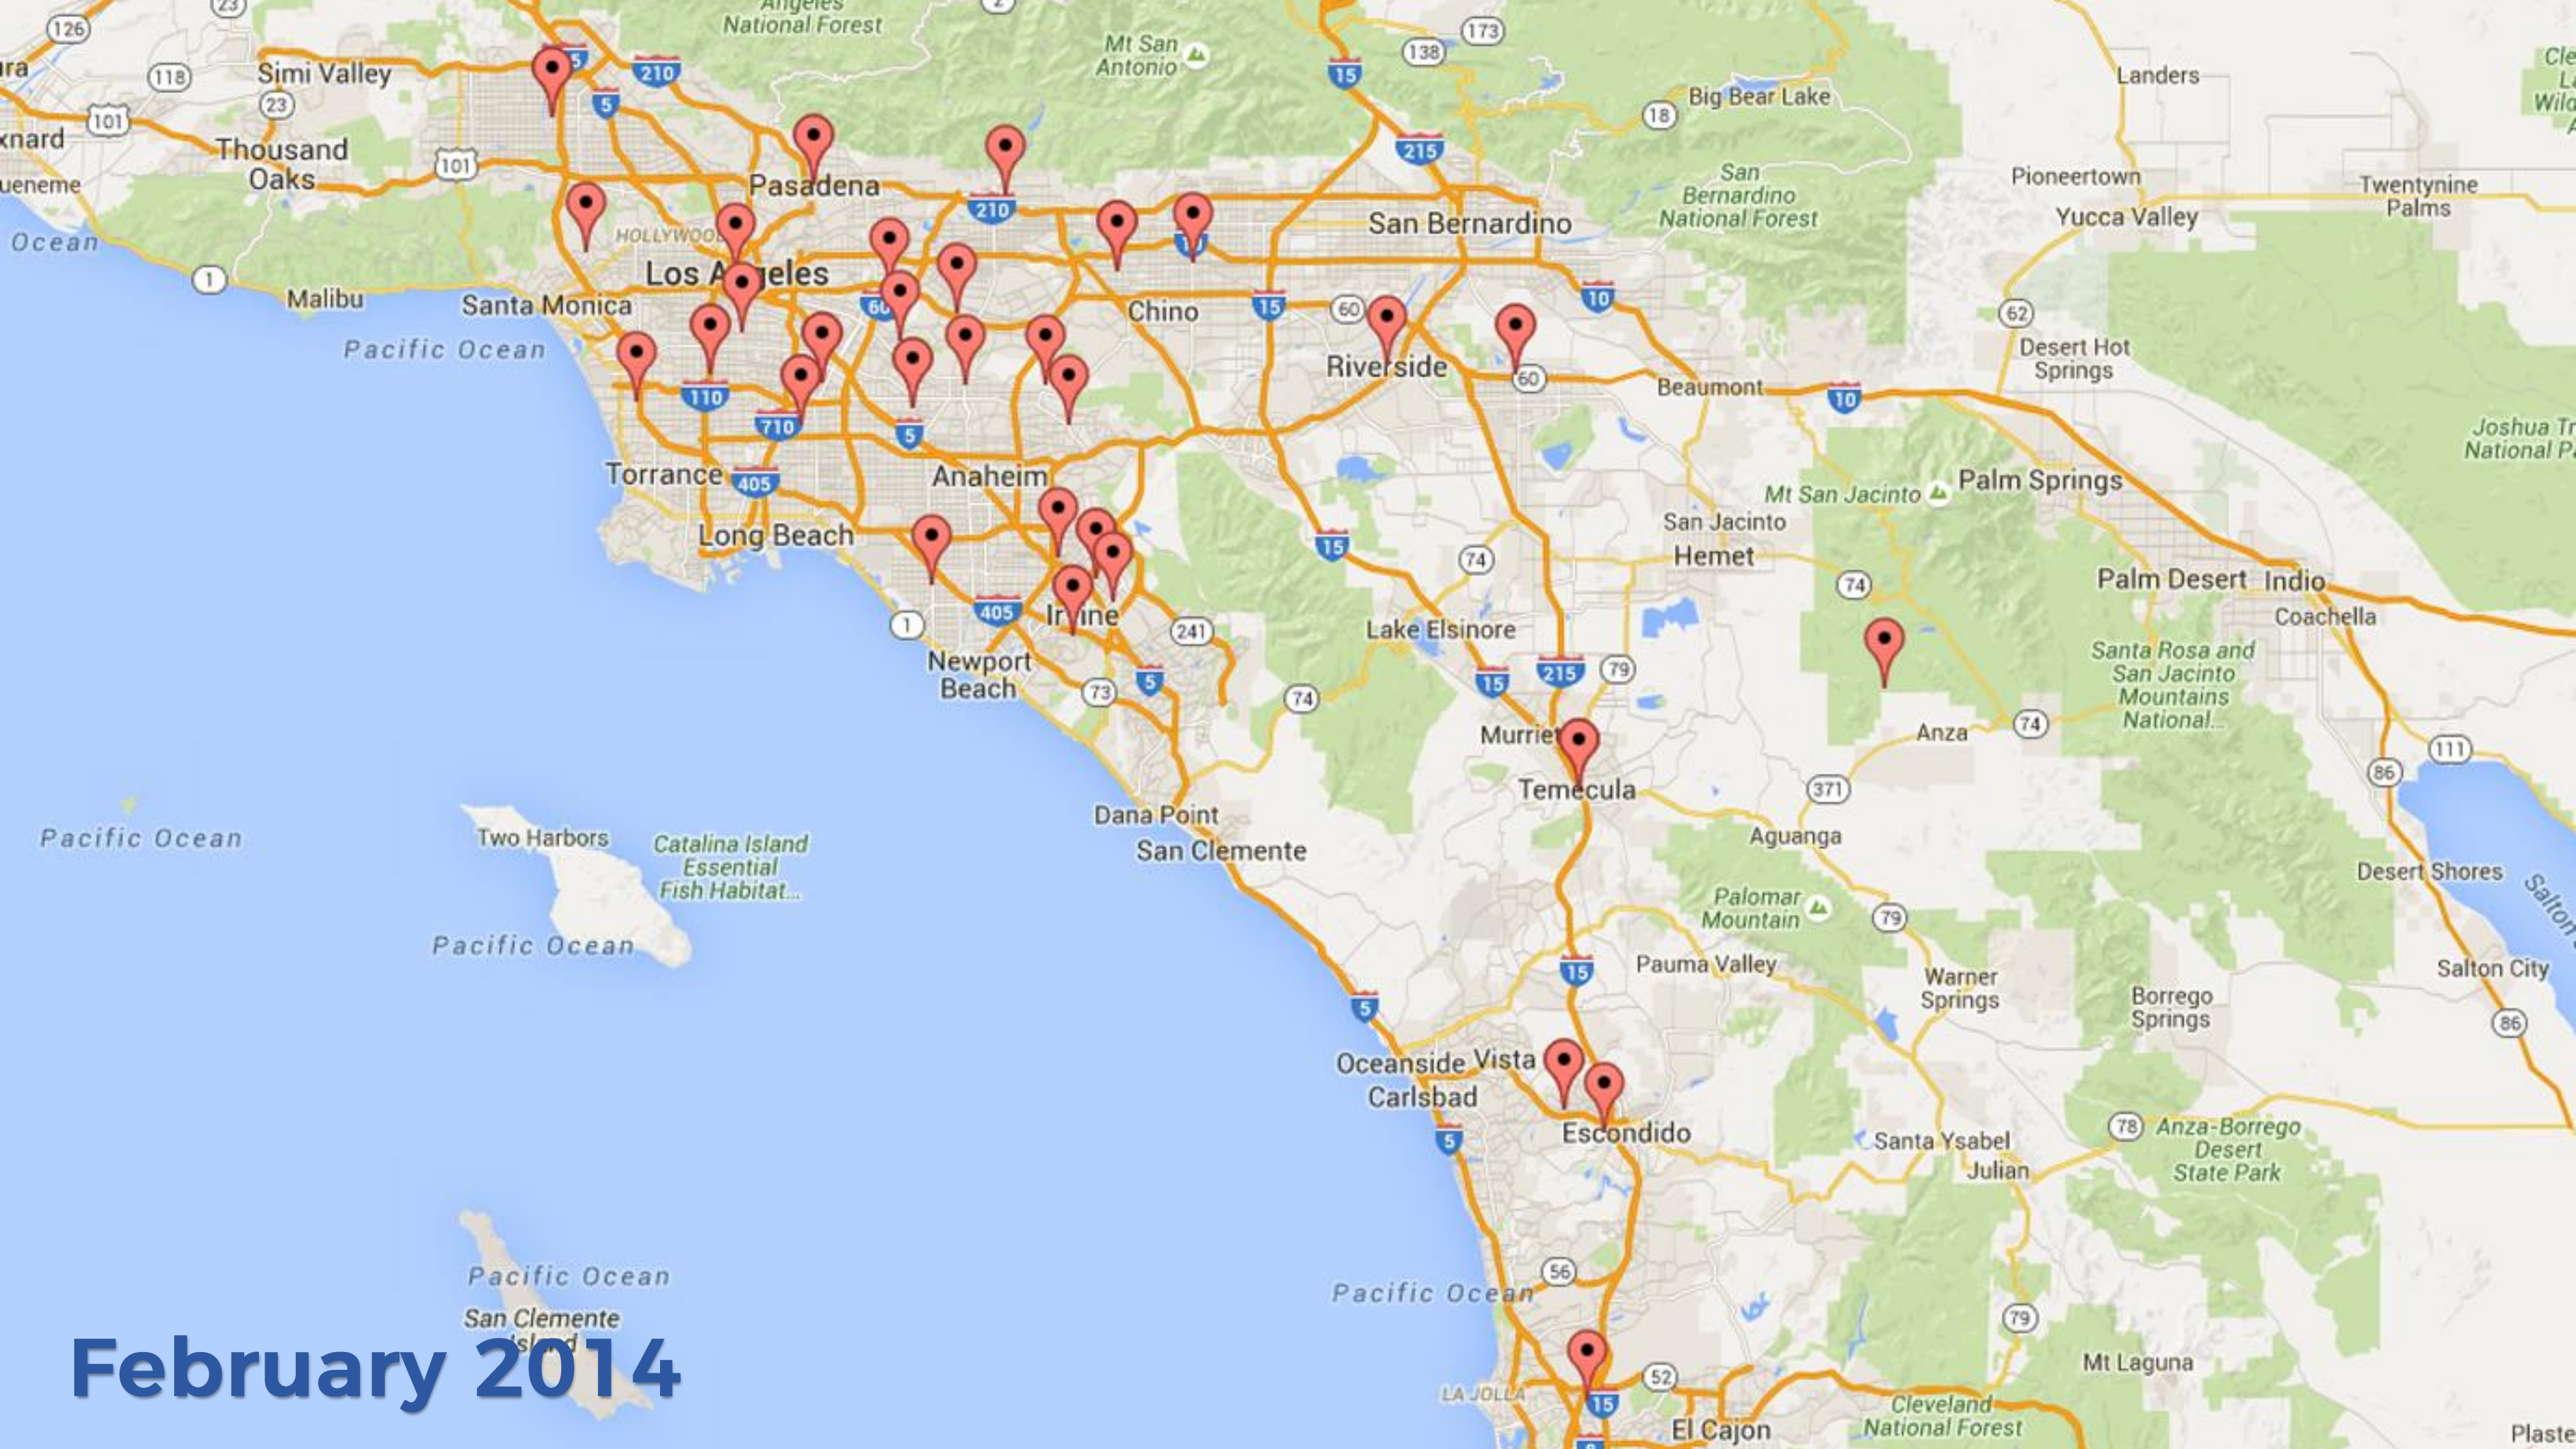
Angeles National Forest
Mt San Antonio
Simi Valley
Thousand Oaks
Oxnard
Hueneme
Ocean
Pasadena
Landers
Big Bear Lake
Pioneertown
Twentynine Palms
Yucca Valley
San Bernardino National Forest
San Bernardino
HOLLYWOOD
Los Angeles
Malibu
Santa Monica
Chino
Riverside
Pacific Ocean
Desert Hot Springs
Beaumont
Joshua Tr National P
Torrance
Anaheim
Long Beach
Mt San Jacinto
Palm Springs
San Jacinto
Hemet
Palm Desert
Indio
Coachella
Irvine
Newport Beach
Lake Elsinore
Santa Rosa and San Jacinto Mountains National...
Murrieta
Temecula
Anza
Dana Point
San Clemente
Aguanga
Pacific Ocean
Two Harbors
Catalina Island Essential Fish Habitat...
Palomar Mountain
Desert Shores
Pacific Ocean
Pauma Valley
Warner Springs
Salton City
Borrego Springs
Oceanside
Vista
Carlsbad
Escondido
Santa Ysabel
Julian
Anza-Borrego Desert State Park
Pacific Ocean
Pacific Ocean
San Clemente Island
Mt Laguna
LA JOLLA
El Cajon
Cleveland National Forest
Plaste
126
118
23
101
101
1
5
210
210
173
138
15
215
18
60
10
110
710
5
405
15
60
10
10
62
74
74
241
405
1
73
5
74
15
215
79
371
74
111
86
79
15
5
5
78
56
52
15
79
86
February 2014